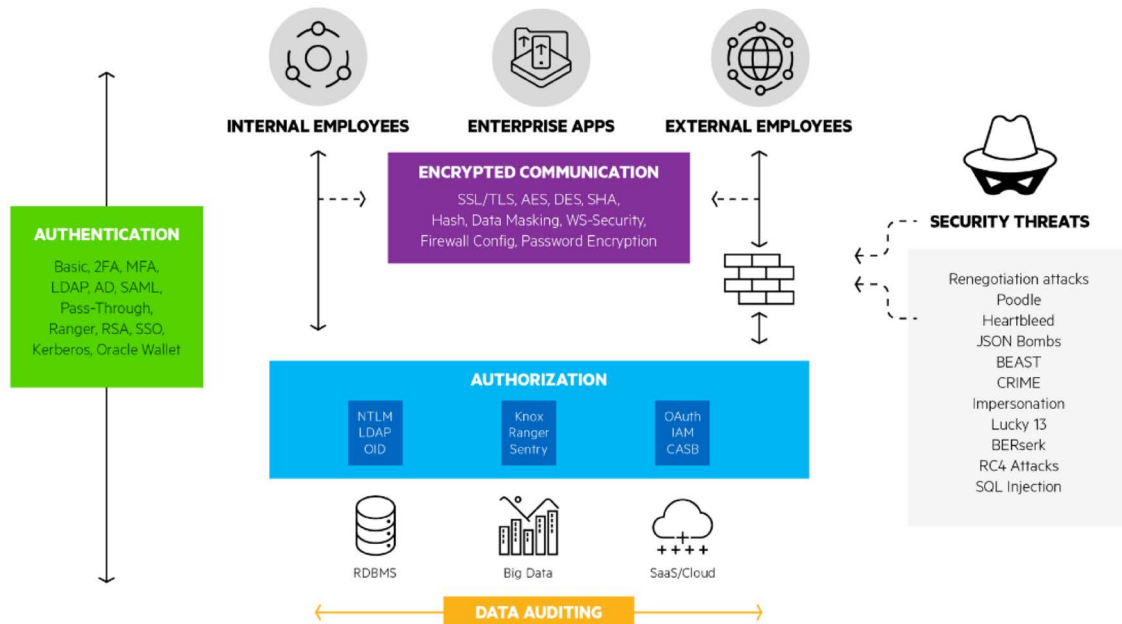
INTERNAL EMPLOYEES

ENTERPRISE APPS

EXTERNAL EMPLOYEES

ENCRYPTED COMMUNICATION

SSL/TLS, AES, DES, SHA, Hash, Data Masking, WS-Security, Firewall Config, Password Encryption

AUTHENTICATION

Basic, 2FA, MFA, LDAP, AD, SAML, Pass-Through, Ranger, RSA, SSO, Kerberos, Oracle Wallet

SECURITY THREATS

Renegotiation attacks
Poodle
Heartbleed
JSON Bombs
BEAST
CRIME
Impersonation
Lucky 13
BERserk
RC4 Attacks
SQL Injection

AUTHORIZATION

NTLM
LDAP
OID

Knox
Ranger
Sentry

OAuth
IAM
CASB

RDBMS

Big Data

SaaS/Cloud

DATA AUDITING